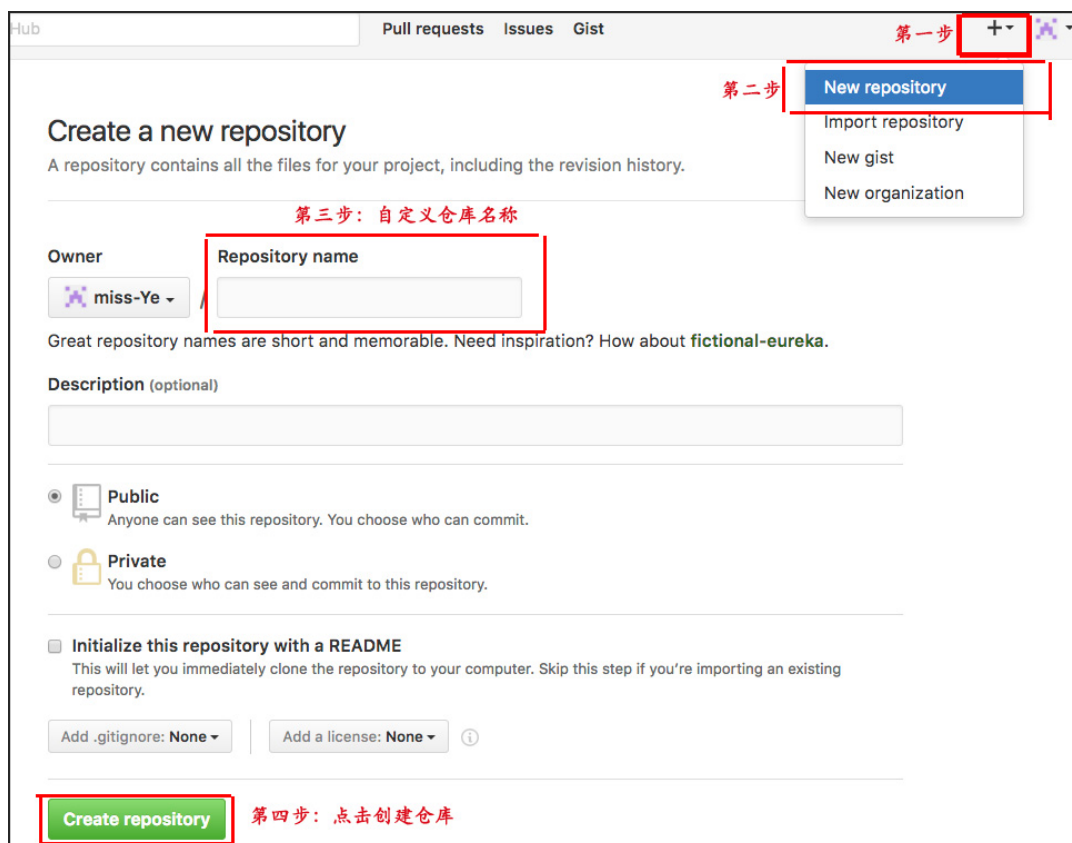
Hub

Pull requests Issues Gist

第一步 +

第二步

New repository
Import repository
New gist
New organization

Create a new repository

A repository contains all the files for your project, including the revision history.

第三步：自定义仓库名称

Owner

Repository name

miss-Ye /

Great repository names are short and memorable. Need inspiration? How about fictional-eureka.

Description (optional)

Public
Anyone can see this repository. You choose who can commit.

Private
You choose who can see and commit to this repository.

Initialize this repository with a README
This will let you immediately clone the repository to your computer. Skip this step if you're importing an existing repository.

Add .gitignore: None

Add a license: None

Create repository

第四步：点击创建仓库